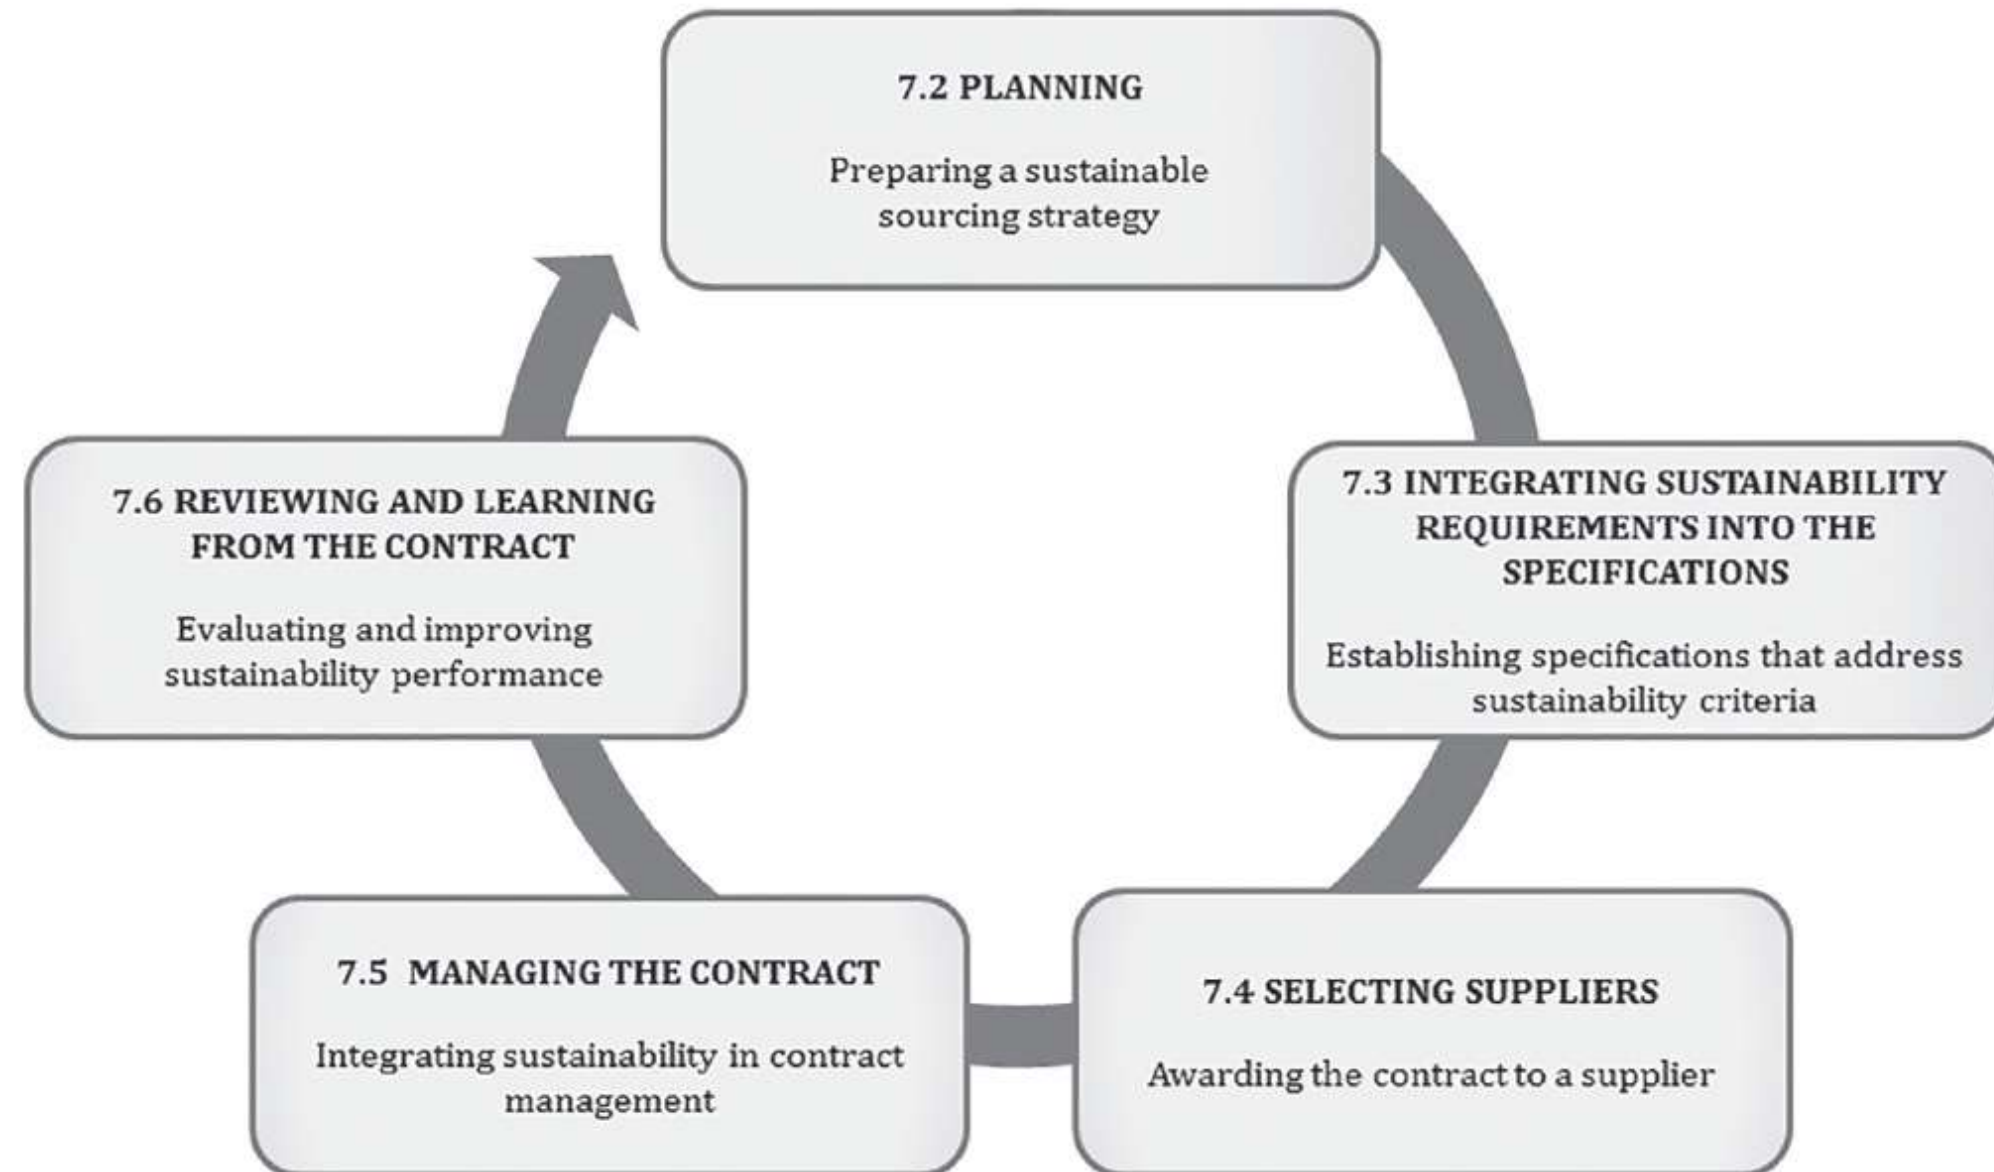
7.2 PLANNING

Preparing a sustainable sourcing strategy

7.3 INTEGRATING SUSTAINABILITY REQUIREMENTS INTO THE SPECIFICATIONS

Establishing specifications that address sustainability criteria

7.4 SELECTING SUPPLIERS

Awarding the contract to a supplier

7.5 MANAGING THE CONTRACT

Integrating sustainability in contract management

7.6 REVIEWING AND LEARNING FROM THE CONTRACT

Evaluating and improving sustainability performance